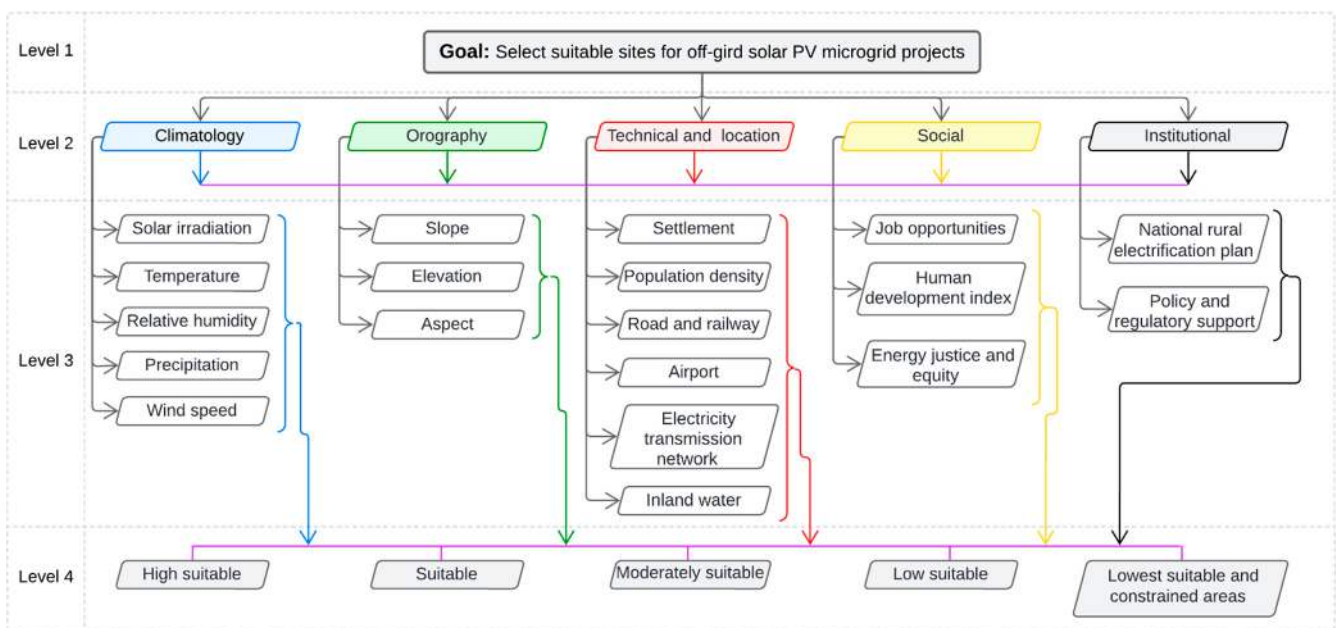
Level 1

Goal: Select suitable sites for off-gird solar PV microgrid projects

Level 2

Climatology

Orography

Technical and location

Social

Institutional

Level 3

Solar irradiation

Temperature

Relative humidity

Precipitation

Wind speed

Slope

Elevation

Aspect

Settlement

Population density

Road and railway

Airport

Electricity transmission network

Inland water

Job opportunities

Human development index

Energy justice and equity

National rural electrification plan

Policy and regulatory support

Level 4

High suitable

Suitable

Moderately suitable

Low suitable

Lowest suitable and constrained areas